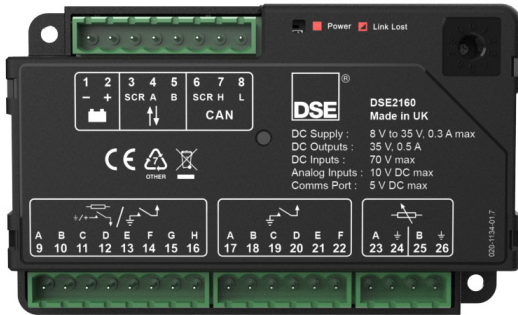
Power Link Lost

| 1 | 2 | 3 | 4 | 5 | 6 | 7 | 8 |
|---|---|---|---|---|---|---|---|
| − | + | SCR | A | B | SCR | H | L |

CAN

DSE®

DSE2160
Made in UK

DC Supply : 8 V to 35 V, 0.3 A max
DC Outputs : 35 V, 0.5 A
DC Inputs : 70 V max
Analog Inputs : 10 V DC max
Comms Port : 5 V DC max

CE OTHER

+/−

| A | B | C | D | E | F | G | H |
|---|---|---|---|---|---|---|---|
| 9 | 10 | 11 | 12 | 13 | 14 | 15 | 16 |

| A | B | C | D | E | F |
|---|---|---|---|---|---|
| 17 | 18 | 19 | 20 | 21 | 22 |

| A | ⏚ | B | ⏚ |
|---|---|---|---|
| 23 | 24 | 25 | 26 |

020-134-01-7